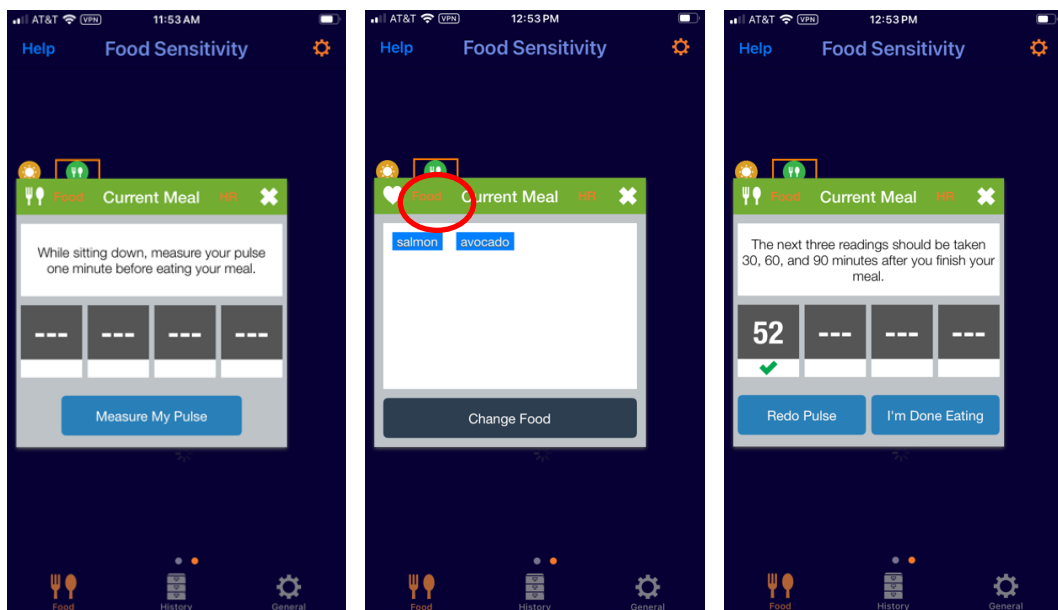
AT&T VPN 11:53 AM

Help Food Sensitivity

Food Current Meal HR

While sitting down, measure your pulse one minute before eating your meal.

--- --- --- ---

Measure My Pulse

Food History General

AT&T VPN 12:53 PM

Help Food Sensitivity

Food Current Meal HR

salmon avocado

Change Food

Food History General

AT&T VPN 12:53 PM

Help Food Sensitivity

Food Current Meal HR

The next three readings should be taken 30, 60, and 90 minutes after you finish your meal.

52 --- --- ---

Redo Pulse I'm Done Eating

Food History General